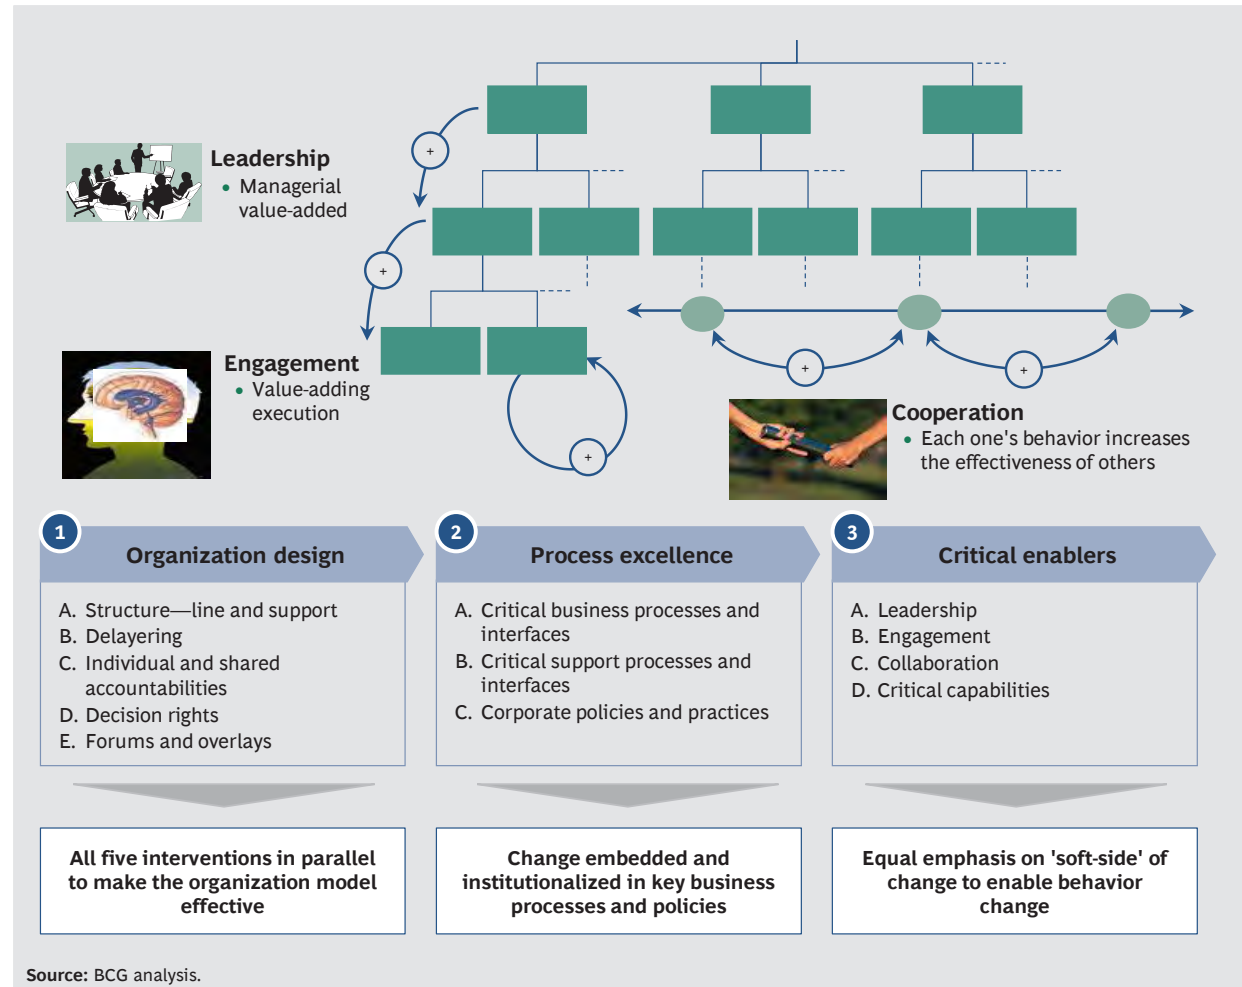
Leadership
• Managerial value-added

Engagement
• Value-adding execution

Cooperation
• Each one's behavior increases the effectiveness of others

+
+
+
+
+

1 Organization design
A. Structure—line and support
B. Delayering
C. Individual and shared accountabilities
D. Decision rights
E. Forums and overlays

2 Process excellence
A. Critical business processes and interfaces
B. Critical support processes and interfaces
C. Corporate policies and practices

3 Critical enablers
A. Leadership
B. Engagement
C. Collaboration
D. Critical capabilities

All five interventions in parallel to make the organization model effective

Change embedded and institutionalized in key business processes and policies

Equal emphasis on 'soft-side' of change to enable behavior change

Source: BCG analysis.